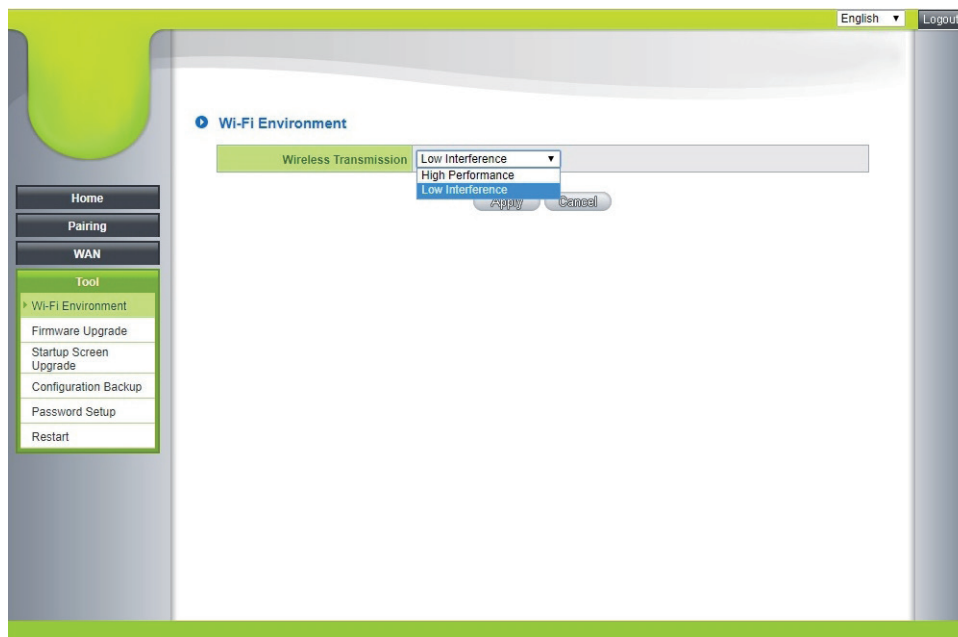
English
Logout

Wi-Fi Environment

Wireless Transmission
Low Interference
High Performance
Low Interference

Apply
Cancel

Home
Pairing
WAN
Tool
Wi-Fi Environment
Firmware Upgrade
Startup Screen Upgrade
Configuration Backup
Password Setup
Restart